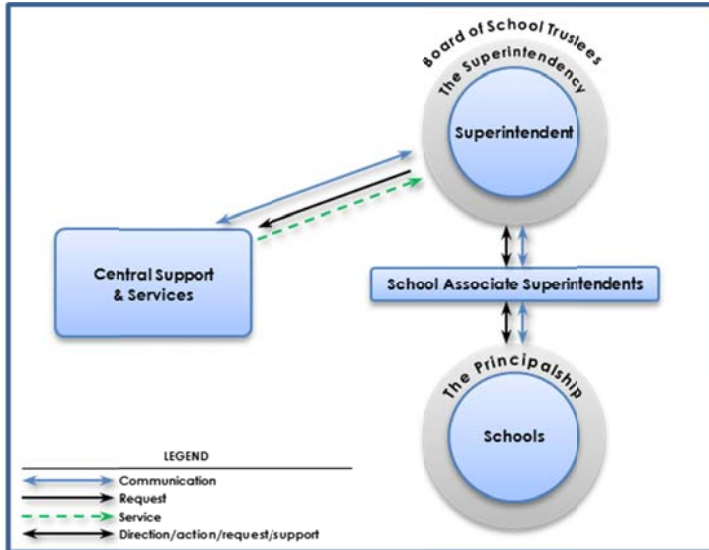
Board of School Trustees
The Superintendency
Superintendent
Central Support & Services
School Associate Superintendents
The Principalship
Schools
LEGEND
Communication
Request
Service
Direction/action/request/support